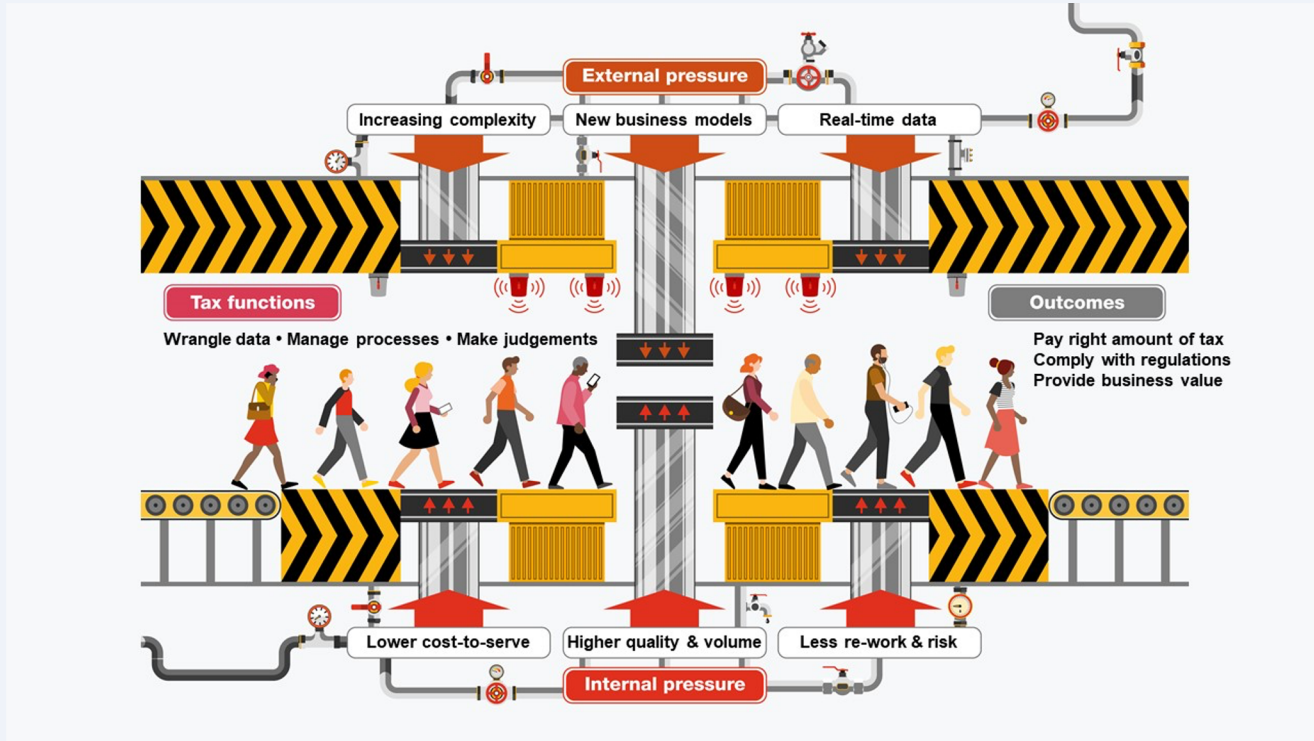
External pressure

Increasing complexity

New business models

Real-time data

Tax functions

Wrangle data • Manage processes • Make judgements

Outcomes

Pay right amount of tax
Comply with regulations
Provide business value

Lower cost-to-serve

Higher quality & volume

Less re-work & risk

Internal pressure